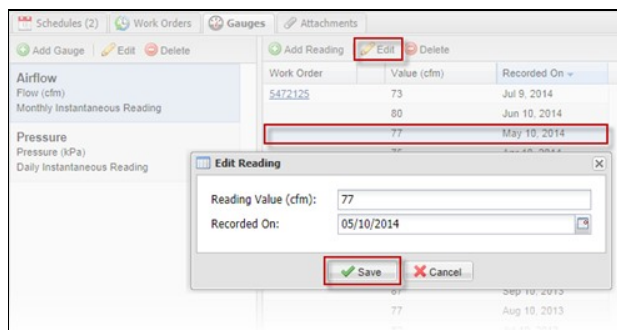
Schedules (2) Work Orders Gauges Attachments

Add Gauge Edit Delete

Airflow
Flow (cfm)
Monthly Instantaneous Reading

Pressure
Pressure (kPa)
Daily Instantaneous Reading

Add Reading Edit Delete

| Work Order | Value (cfm) | Recorded On |
|---|---|---|
| 5472125 | 73 | Jul 9, 2014 |
| | 80 | Jun 10, 2014 |
| | 77 | May 10, 2014 |
| | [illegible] | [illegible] |
| | 67 | Sep 10, 2013 |
| | 77 | Aug 10, 2013 |

Edit Reading

Reading Value (cfm): 77
Recorded On: 05/10/2014

Save Cancel